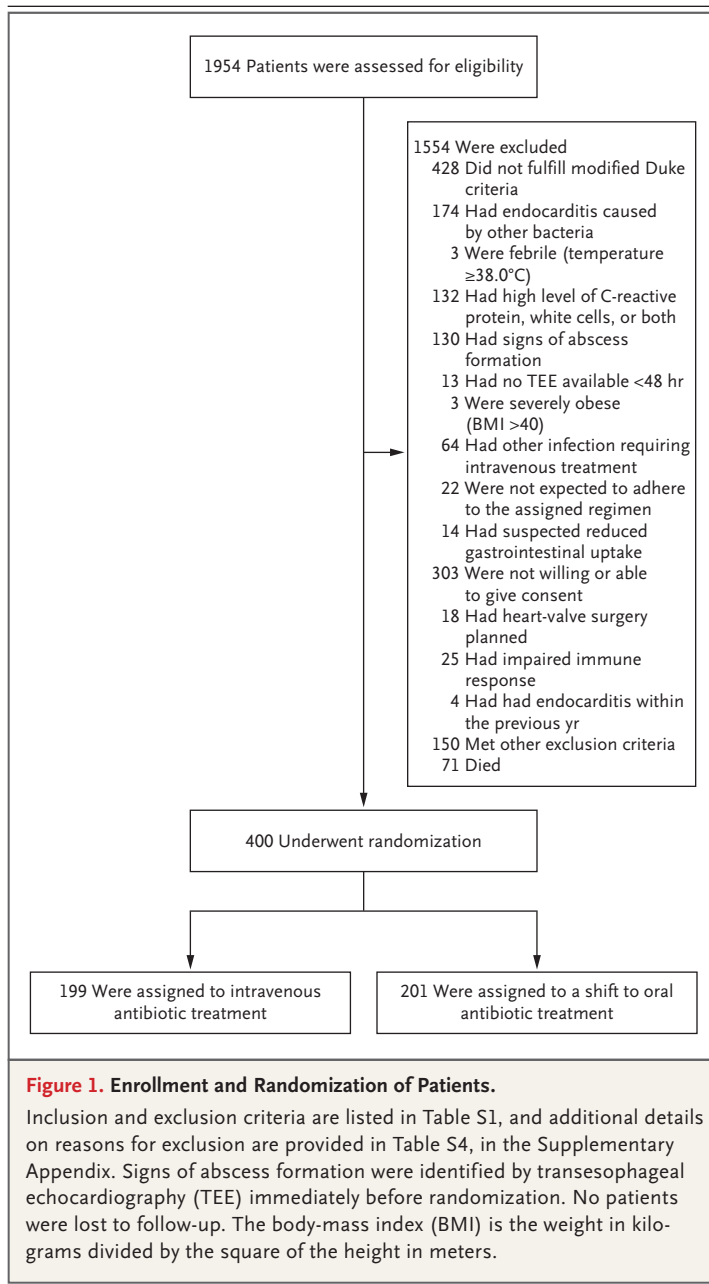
1954 Patients were assessed for eligibility

1554 Were excluded
428 Did not fulfill modified Duke criteria
174 Had endocarditis caused by other bacteria
3 Were febrile (temperature ≥38.0°C)
132 Had high level of C-reactive protein, white cells, or both
130 Had signs of abscess formation
13 Had no TEE available <48 hr
3 Were severely obese (BMI >40)
64 Had other infection requiring intravenous treatment
22 Were not expected to adhere to the assigned regimen
14 Had suspected reduced gastrointestinal uptake
303 Were not willing or able to give consent
18 Had heart-valve surgery planned
25 Had impaired immune response
4 Had had endocarditis within the previous yr
150 Met other exclusion criteria
71 Died

400 Underwent randomization

199 Were assigned to intravenous antibiotic treatment

201 Were assigned to a shift to oral antibiotic treatment

Figure 1. Enrollment and Randomization of Patients.

Inclusion and exclusion criteria are listed in Table S1, and additional details on reasons for exclusion are provided in Table S4, in the Supplementary Appendix. Signs of abscess formation were identified by transesophageal echocardiography (TEE) immediately before randomization. No patients were lost to follow-up. The body-mass index (BMI) is the weight in kilograms divided by the square of the height in meters.